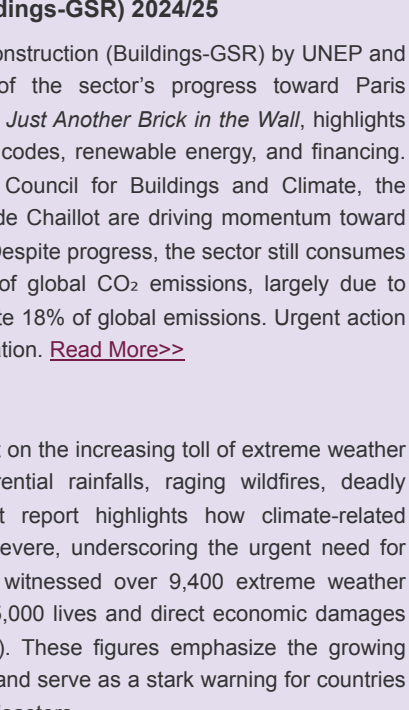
ldings-GSR) 2024/25

onstruction (Buildings-GSR) by UNEP and of the sector's progress toward Paris Just Another Brick in the Wall, highlights codes, renewable energy, and financing. Council for Buildings and Climate, the de Chaillot are driving momentum toward espite progress, the sector still consumes of global $CO_2$ emissions, largely due to e 18% of global emissions. Urgent action tion. Read More>>

t on the increasing toll of extreme weather rential rainfalls, raging wildfires, deadly t report highlights how climate-related severe, underscoring the urgent need for witnessed over 9,400 extreme weather 5,000 lives and direct economic damages ). These figures emphasize the growing and serve as a stark warning for countries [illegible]